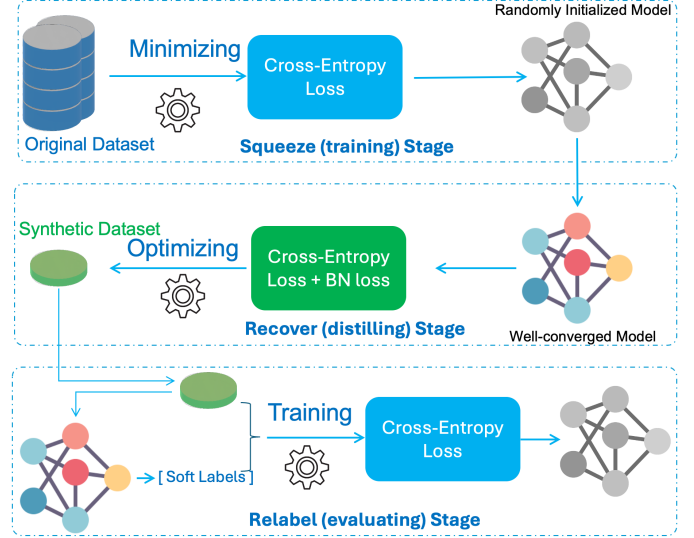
Randomly Initialized Model

Minimizing

Cross-Entropy Loss

Original Dataset

Squeeze (training) Stage

Synthetic Dataset

Optimizing

Cross-Entropy Loss + BN loss

Recover (distilling) Stage

Well-converged Model

Training

Cross-Entropy Loss

[ Soft Labels ]

Relabel (evaluating) Stage